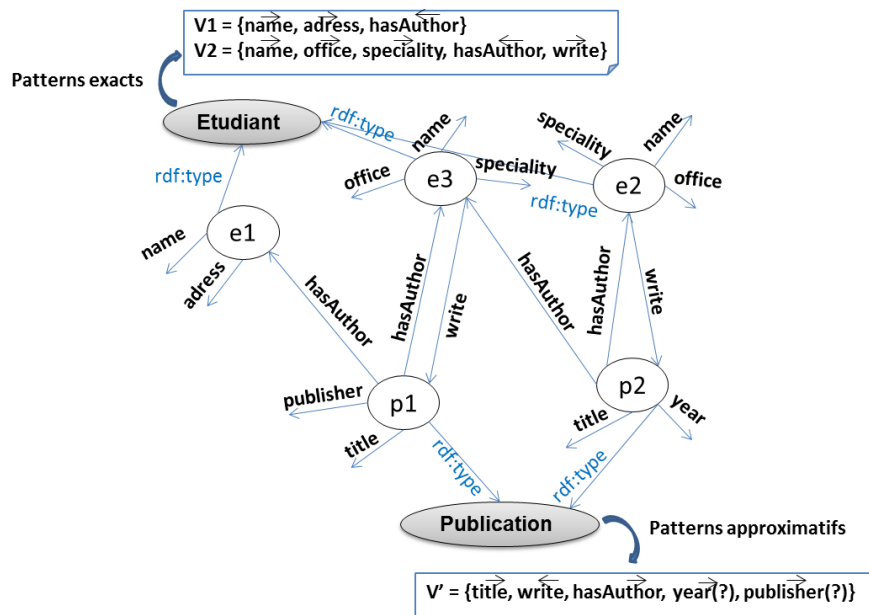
V1 = $\{\overrightarrow{name}, \overrightarrow{adress}, \overleftarrow{hasAuthor}\}$
V2 = $\{\overrightarrow{name}, \overrightarrow{office}, \overrightarrow{speciality}, \overleftarrow{hasAuthor}, \overrightarrow{write}\}$

Patterns exacts

Etudiant

rdf:type

name

office

e3

speciality

speciality

name

e2

office

rdf:type

rdf:type

e1

name

adress

hasAuthor

hasAuthor

write

hasAuthor

hasAuthor

write

publisher

p1

title

rdf:type

p2

title

year

rdf:type

Publication

Patterns approximatifs

V' = $\{\overrightarrow{title}, \overleftarrow{write}, \overrightarrow{hasAuthor}, \overrightarrow{year}(?), \overrightarrow{publisher}(?)\}$